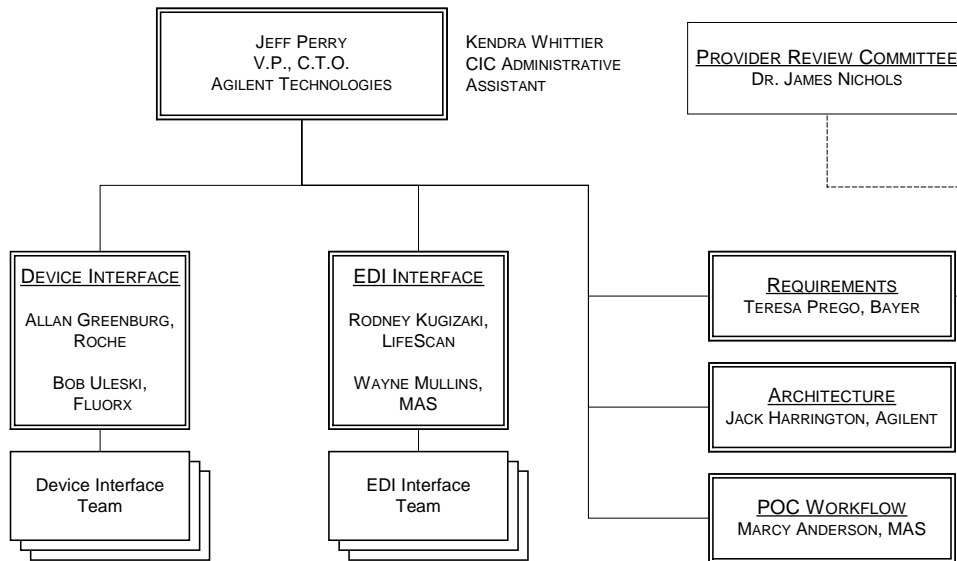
JEFF PERRY
V.P., C.T.O.
AGILENT TECHNOLOGIES

KENDRA WHITTIER
CIC ADMINISTRATIVE
ASSISTANT

PROVIDER REVIEW COMMITTEE
DR. JAMES NICHOLS

DEVICE INTERFACE

ALLAN GREENBURG, ROCHE

BOB ULESKI, FLUORX

Device Interface Team

EDI INTERFACE

RODNEY KUGIZAKI, LIFESCAN

WAYNE MULLINS, MAS

EDI Interface Team

REQUIREMENTS
TERESA PREGO, BAYER

ARCHITECTURE
JACK HARRINGTON, AGILENT

POC WORKFLOW
MARCY ANDERSON, MAS